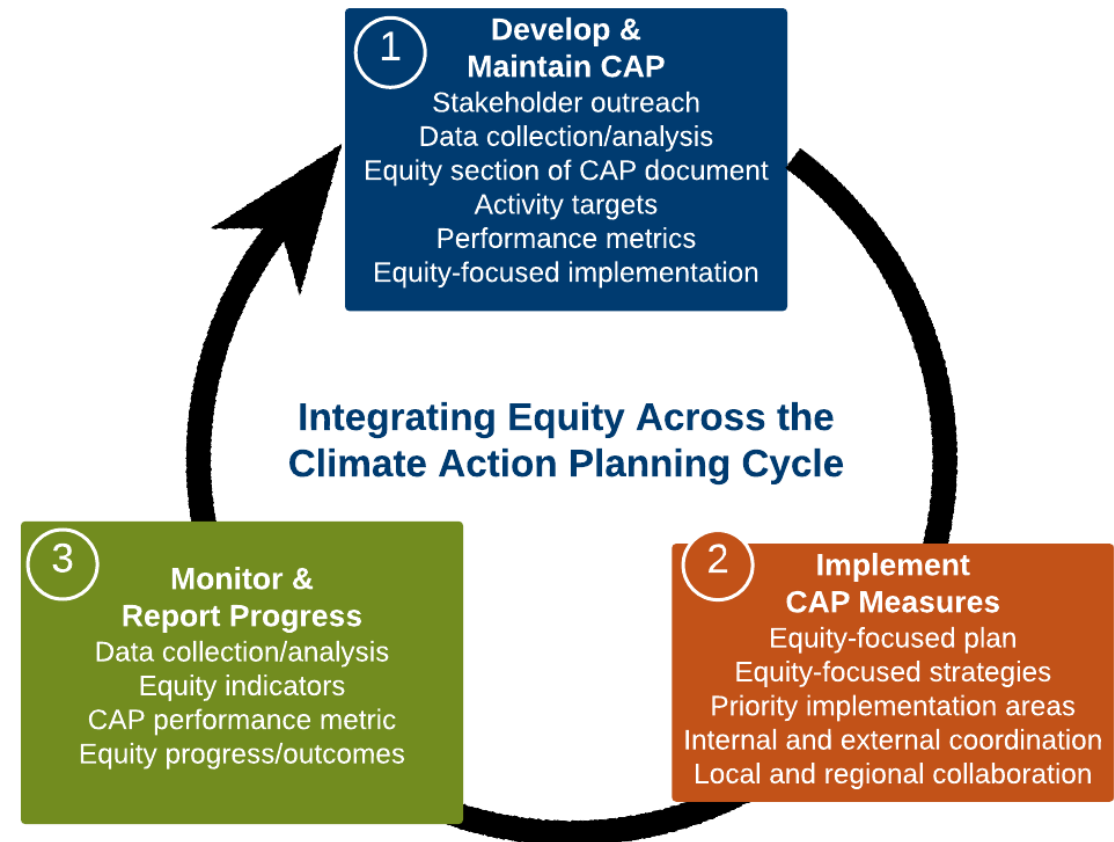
1
Develop & Maintain CAP
Stakeholder outreach
Data collection/analysis
Equity section of CAP document
Activity targets
Performance metrics
Equity-focused implementation

Integrating Equity Across the Climate Action Planning Cycle

2
Implement CAP Measures
Equity-focused plan
Equity-focused strategies
Priority implementation areas
Internal and external coordination
Local and regional collaboration

3
Monitor & Report Progress
Data collection/analysis
Equity indicators
CAP performance metric
Equity progress/outcomes